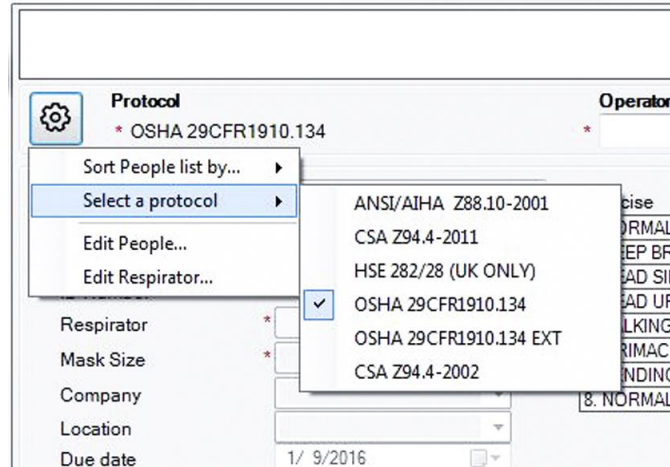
Protocol
* OSHA 29CFR1910.134

Operator
*

Sort People list by...
Select a protocol
Edit People...
Edit Respirator...

ANSI/AIHA Z88.10-2001
CSA Z94.4-2011
HSE 282/28 (UK ONLY)
OSHA 29CFR1910.134
OSHA 29CFR1910.134 EXT
CSA Z94.4-2002

Respirator *
Mask Size *
Company
Location
Due date 1/ 9/2016

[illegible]cise
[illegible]ORMAL
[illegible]EEP BR
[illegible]EAD SI
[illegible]EAD UF
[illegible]LKING
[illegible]RIMAC
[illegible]NDING
8. NORMAL